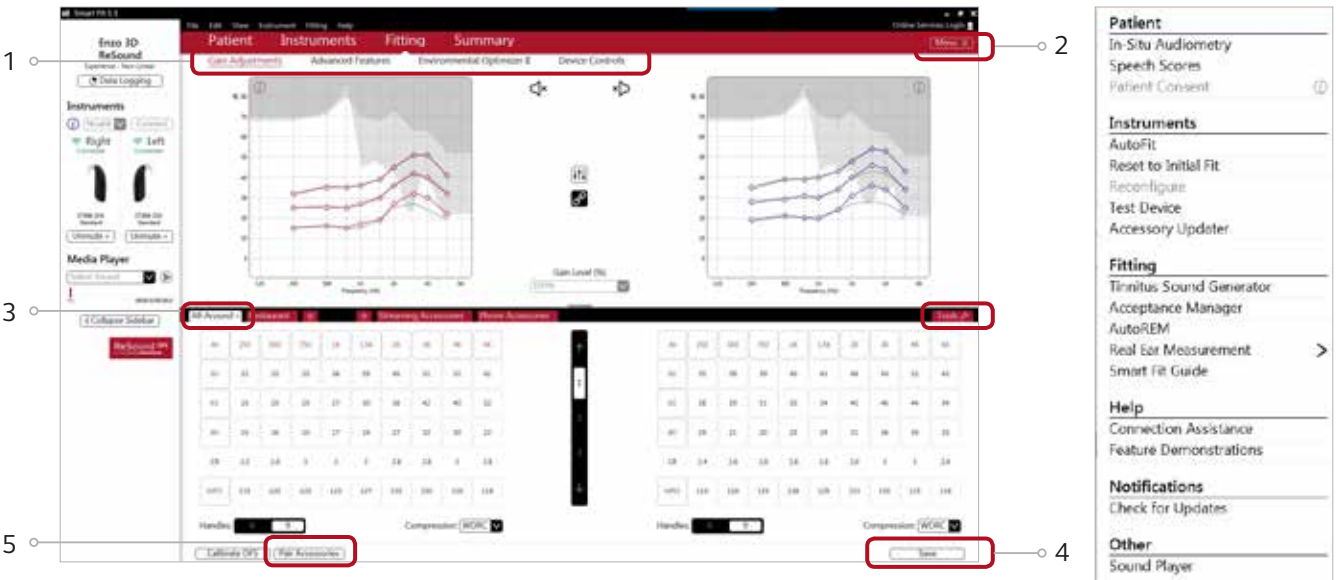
Smart Fit 1.1

File Edit View Instrument Fitting Help

Online Services Login

Enzo 3D ReSound

Data Logging

Instruments

Right Left

Unmute Unmute

Media Player

Collapse Sidebar

Patient Instruments Fitting Summary

Menu

Gain Adjustments Advanced Features Environmental Optimizer II Device Controls

Gain Level (%)

All-Around Restaurant Streaming Accessories Phone Accessories

Tools

Handles

Compression: WDRC

Handles

Compression: WDRC

Calibrate DFS Pair Accessories

Save

1

2

3

4

5

Patient
In-Situ Audiometry
Speech Scores
Patient Consent

Instruments
AutoFit
Reset to Initial Fit
Reconfigure
Test Device
Accessory Updater

Fitting
Tinnitus Sound Generator
Acceptance Manager
AutoREM
Real Ear Measurement
Smart Fit Guide

Help
Connection Assistance
Feature Demonstrations

Notifications
Check for Updates

Other
Sound Player